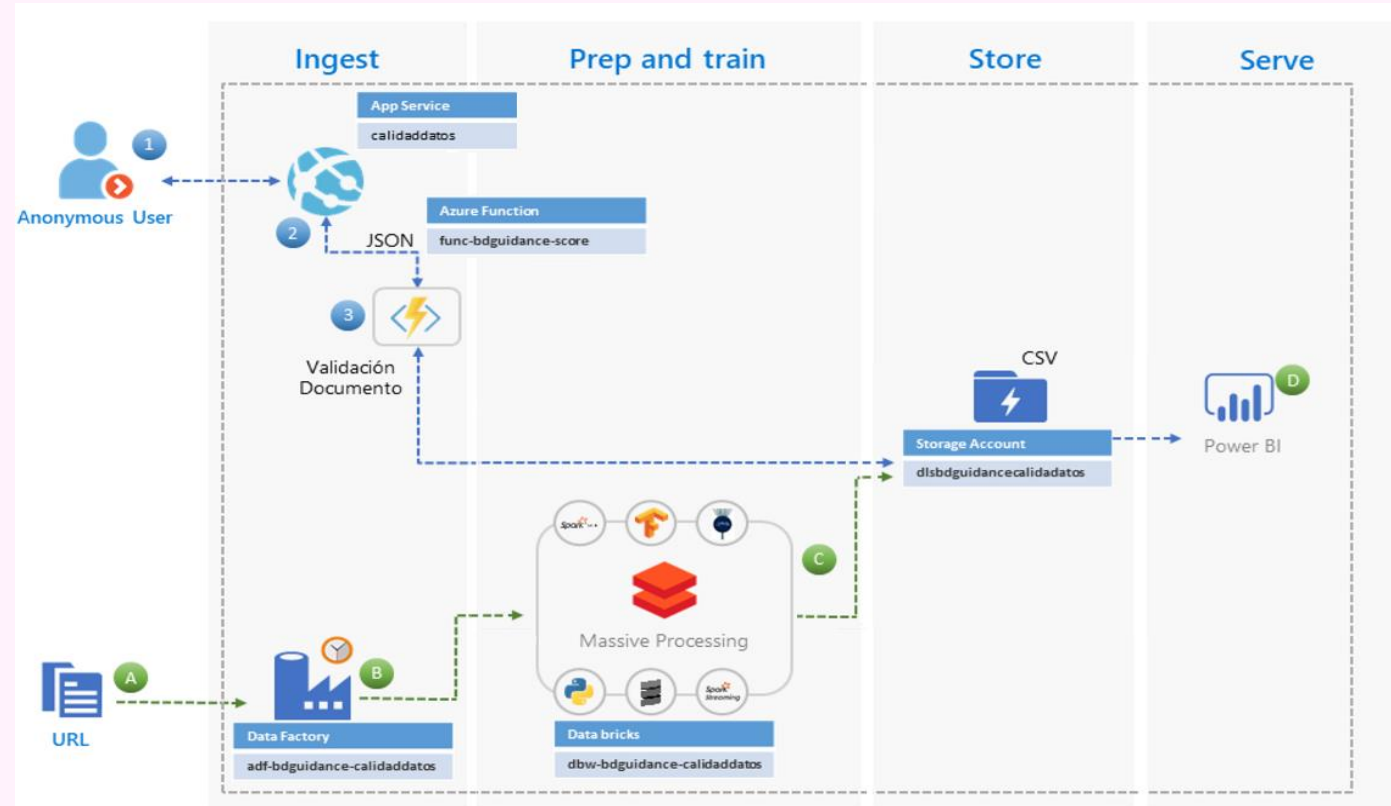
Ingest

Prep and train

Store

Serve

1

Anonymous User

App Service

calidaddatos

2

JSON

Azure Function

func-bdguidance-score

3

Validación Documento

CSV

Storage Account

dlsbdguidancecalidadatos

D

Power BI

Spark

C

Massive Processing

Spark Streaming

A

URL

B

Data Factory

adf-bdguidance-calidaddatos

Data bricks

dbw-bdguidance-calidaddatos